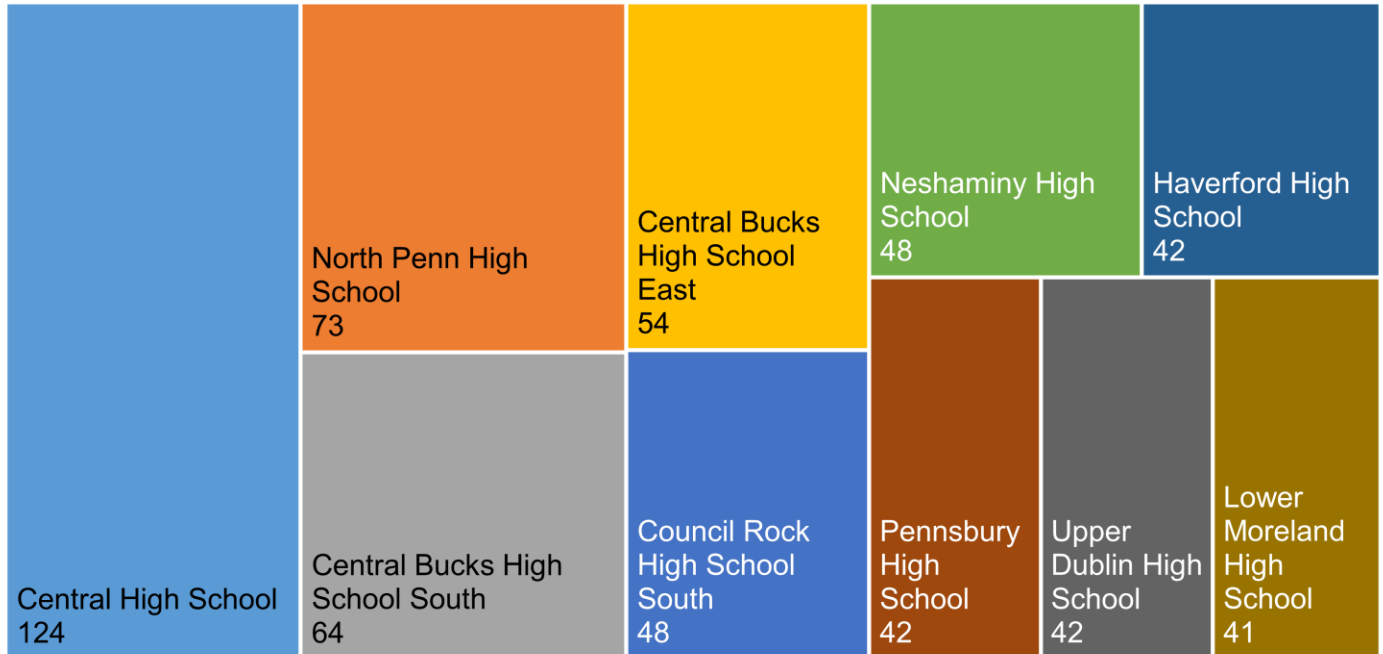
Central High School
124

North Penn High School
73

Central Bucks High School South
64

Central Bucks High School East
54

Council Rock High School South
48

Neshaminy High School
48

Haverford High School
42

Pennsbury High School
42

Upper Dublin High School
42

Lower Moreland High School
41